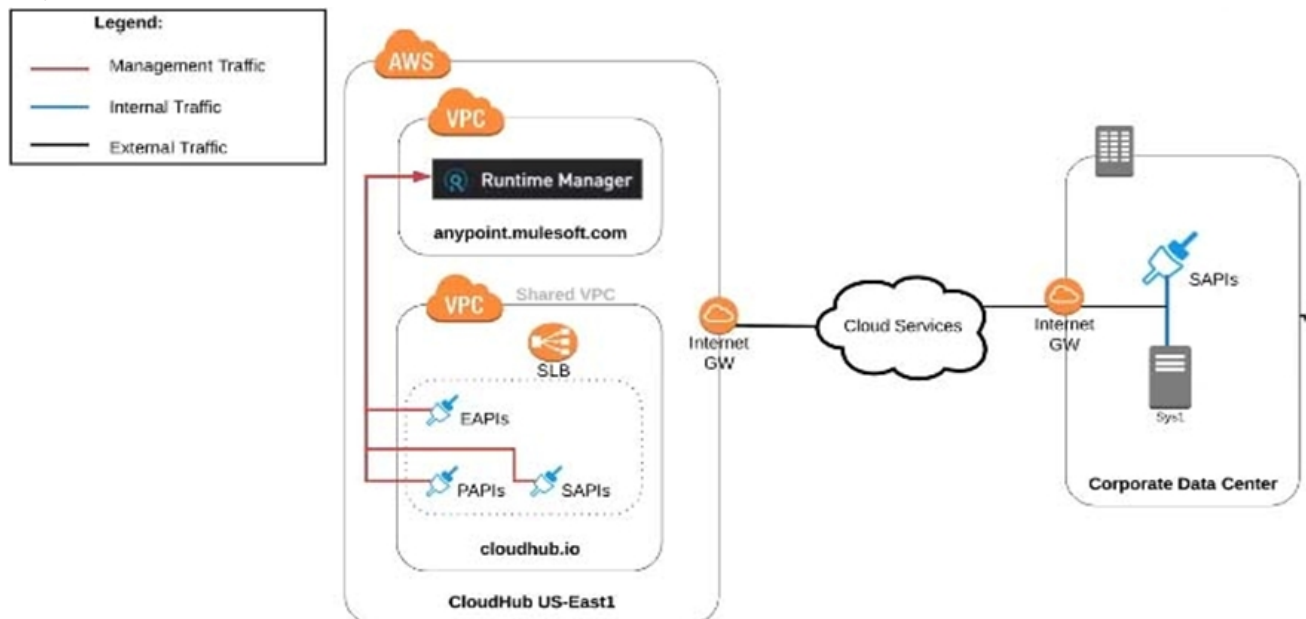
Legend:
Management Traffic
Internal Traffic
External Traffic

AWS
VPC
Runtime Manager
anypoint.mulesoft.com
VPC
Shared VPC
SLB
EAPIs
PAPIs
SAPIs
cloudhub.io
CloudHub US-East1

Internet GW
Cloud Services
Internet GW

SAPIs
Sys1
Corporate Data Center